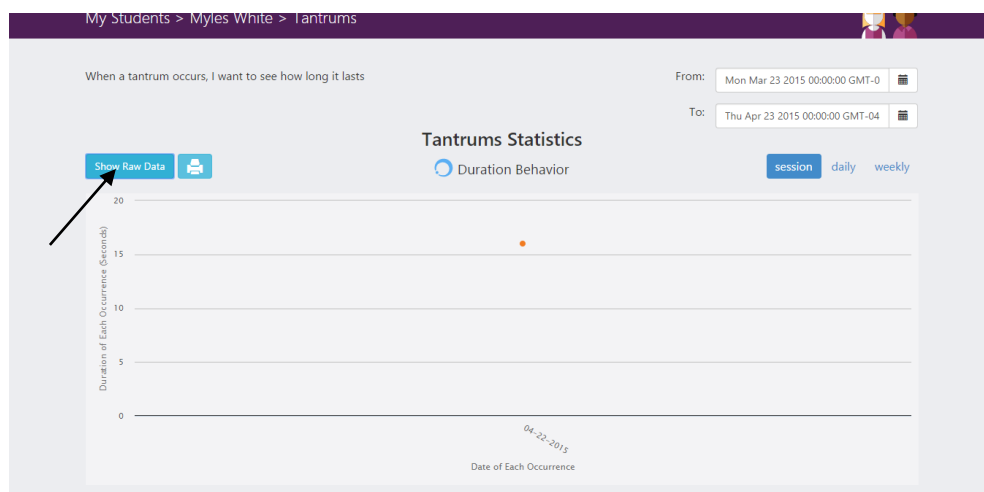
My Students > Myles White > Tantrums

When a tantrum occurs, I want to see how long it lasts

From: Mon Mar 23 2015 00:00:00 GMT-0

To: Thu Apr 23 2015 00:00:00 GMT-04

Tantrums Statistics

Show Raw Data

Duration Behavior

session daily weekly

Duration of Each Occurrence (Seconds)

20

15

10

5

0

04-22-2015

Date of Each Occurrence